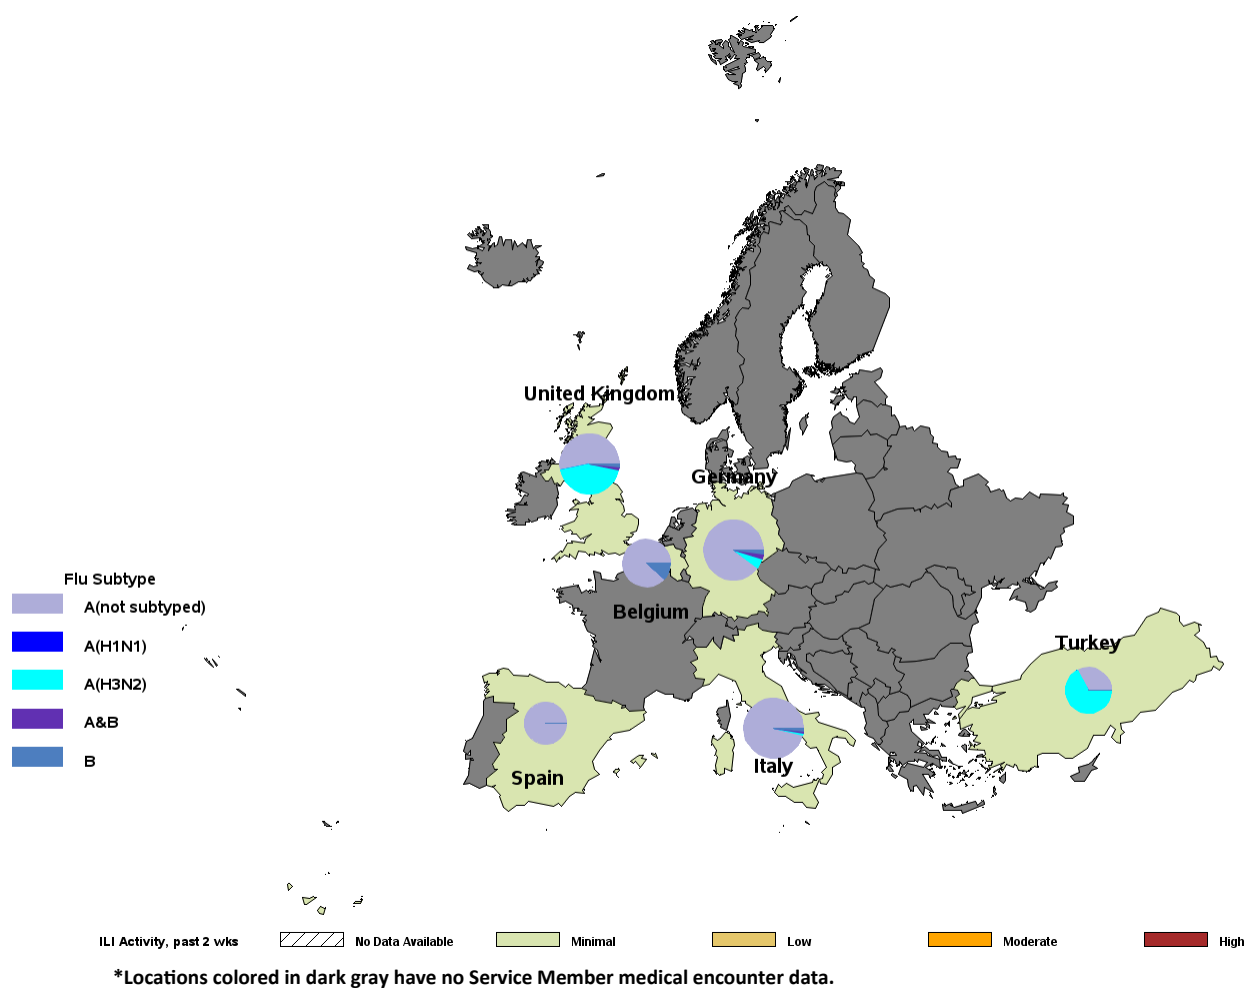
United Kingdom

Germany

Belgium

Turkey

Spain

Italy

Flu Subtype

A(not subtyped)

A(H1N1)

A(H3N2)

A&B

B

ILI Activity, past 2 wks

No Data Available

Minimal

Low

Moderate

High

*Locations colored in dark gray have no Service Member medical encounter data.